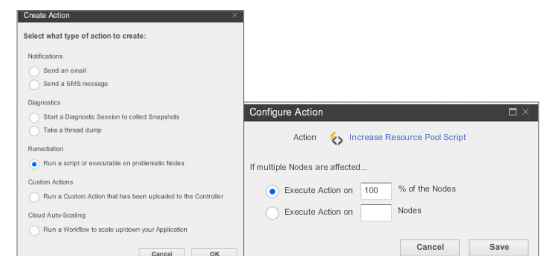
Create Action

Select what type of action to create:

Notifications

Send an email

Send a SMS message

Diagnostics

Start a Diagnostic Session to collect Snapshots

Take a thread dump

Remediation

Run a script or executable on problematic Nodes

Custom Actions

Run a Custom Action that has been uploaded to the Controller

Cloud Auto-Scaling

Run a Workflow to scale up/down your Application

Cancel OK

Configure Action

Action Increase Resource Pool Script

If multiple Nodes are affected...

Execute Action on 100 % of the Nodes

Execute Action on Nodes

Cancel Save